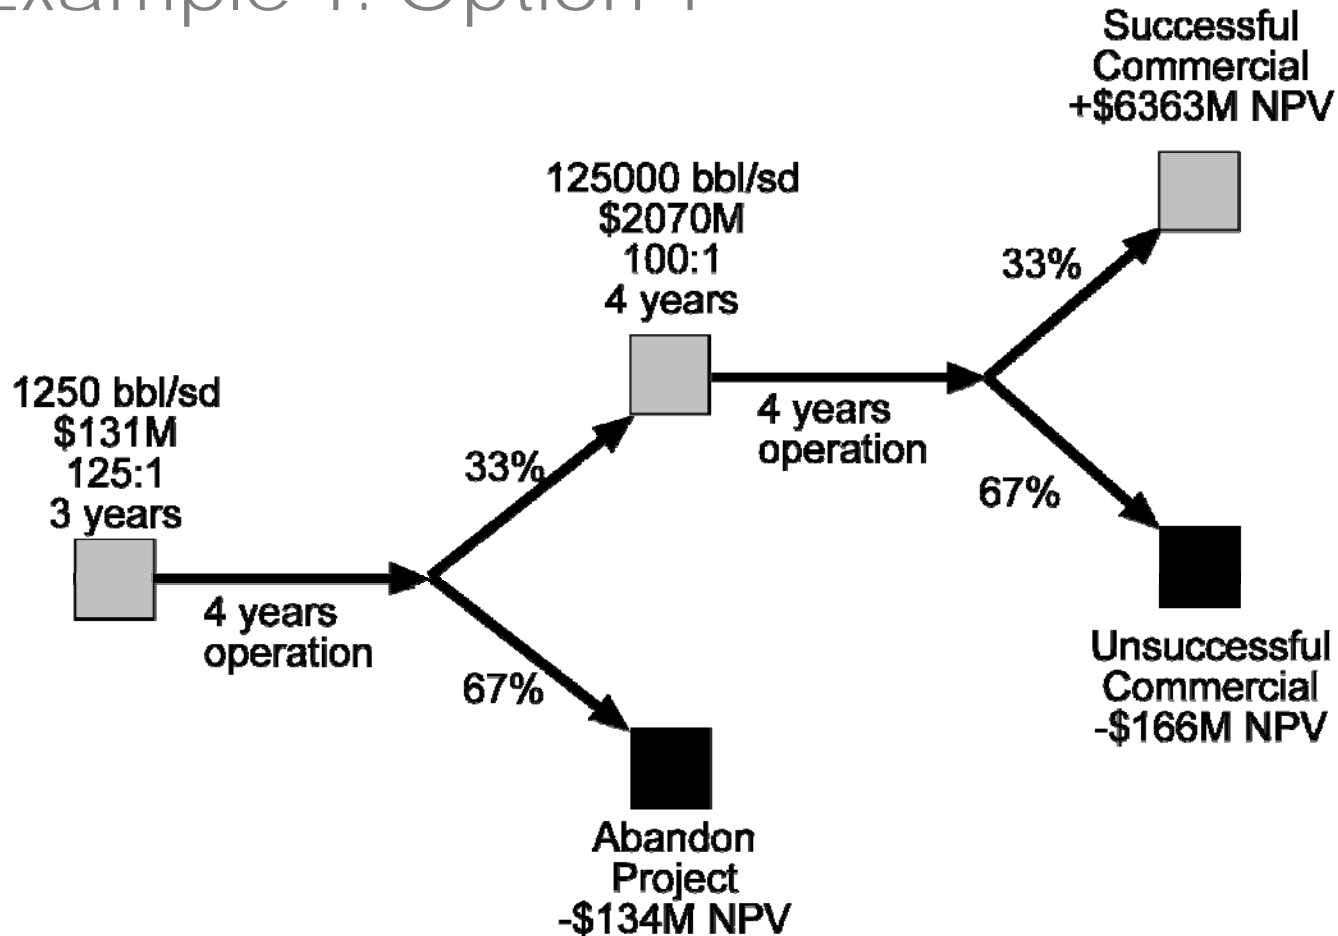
Example 1: Option 1

Successful Commercial +$6363M NPV

125000 bbl/sd
$2070M
100:1
4 years

33%

1250 bbl/sd
$131M
125:1
3 years

33%

4 years operation

67%

4 years operation

67%

Unsuccessful Commercial -$166M NPV

Abandon Project -$134M NPV